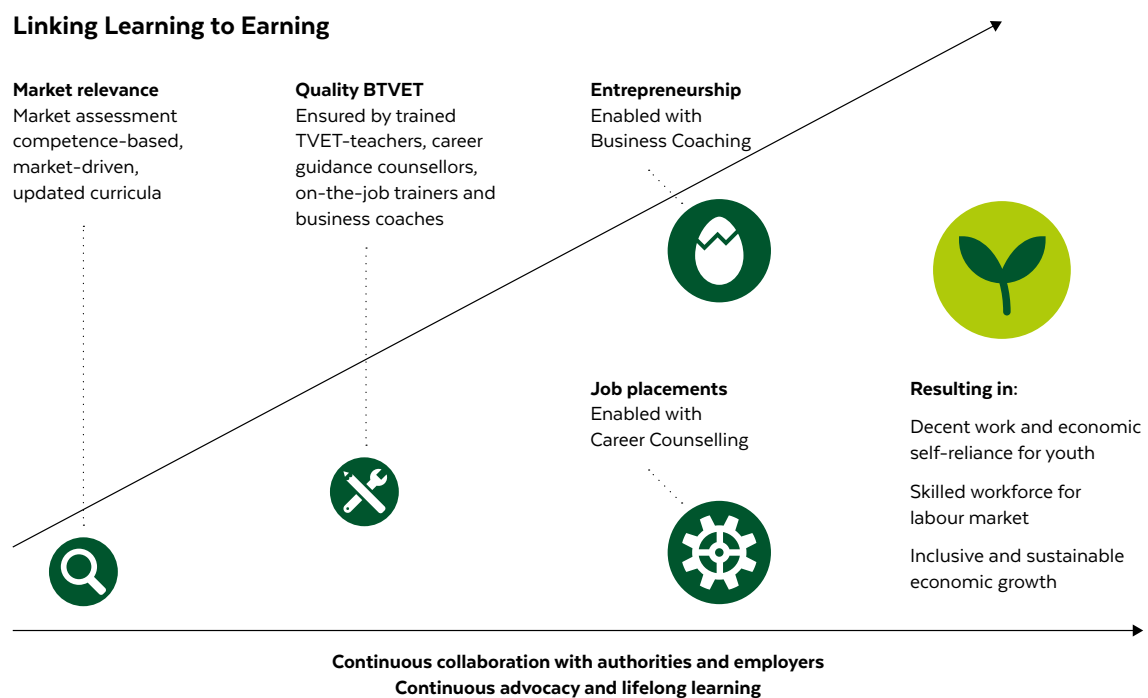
Linking Learning to Earning

Market relevance
Market assessment competence-based, market-driven, updated curricula

Quality BTVET
Ensured by trained TVET-teachers, career guidance counsellors, on-the-job trainers and business coaches

Entrepreneurship
Enabled with Business Coaching

Job placements
Enabled with Career Counselling

Resulting in:

Decent work and economic self-reliance for youth

Skilled workforce for labour market

Inclusive and sustainable economic growth

Continuous collaboration with authorities and employers
Continuous advocacy and lifelong learning